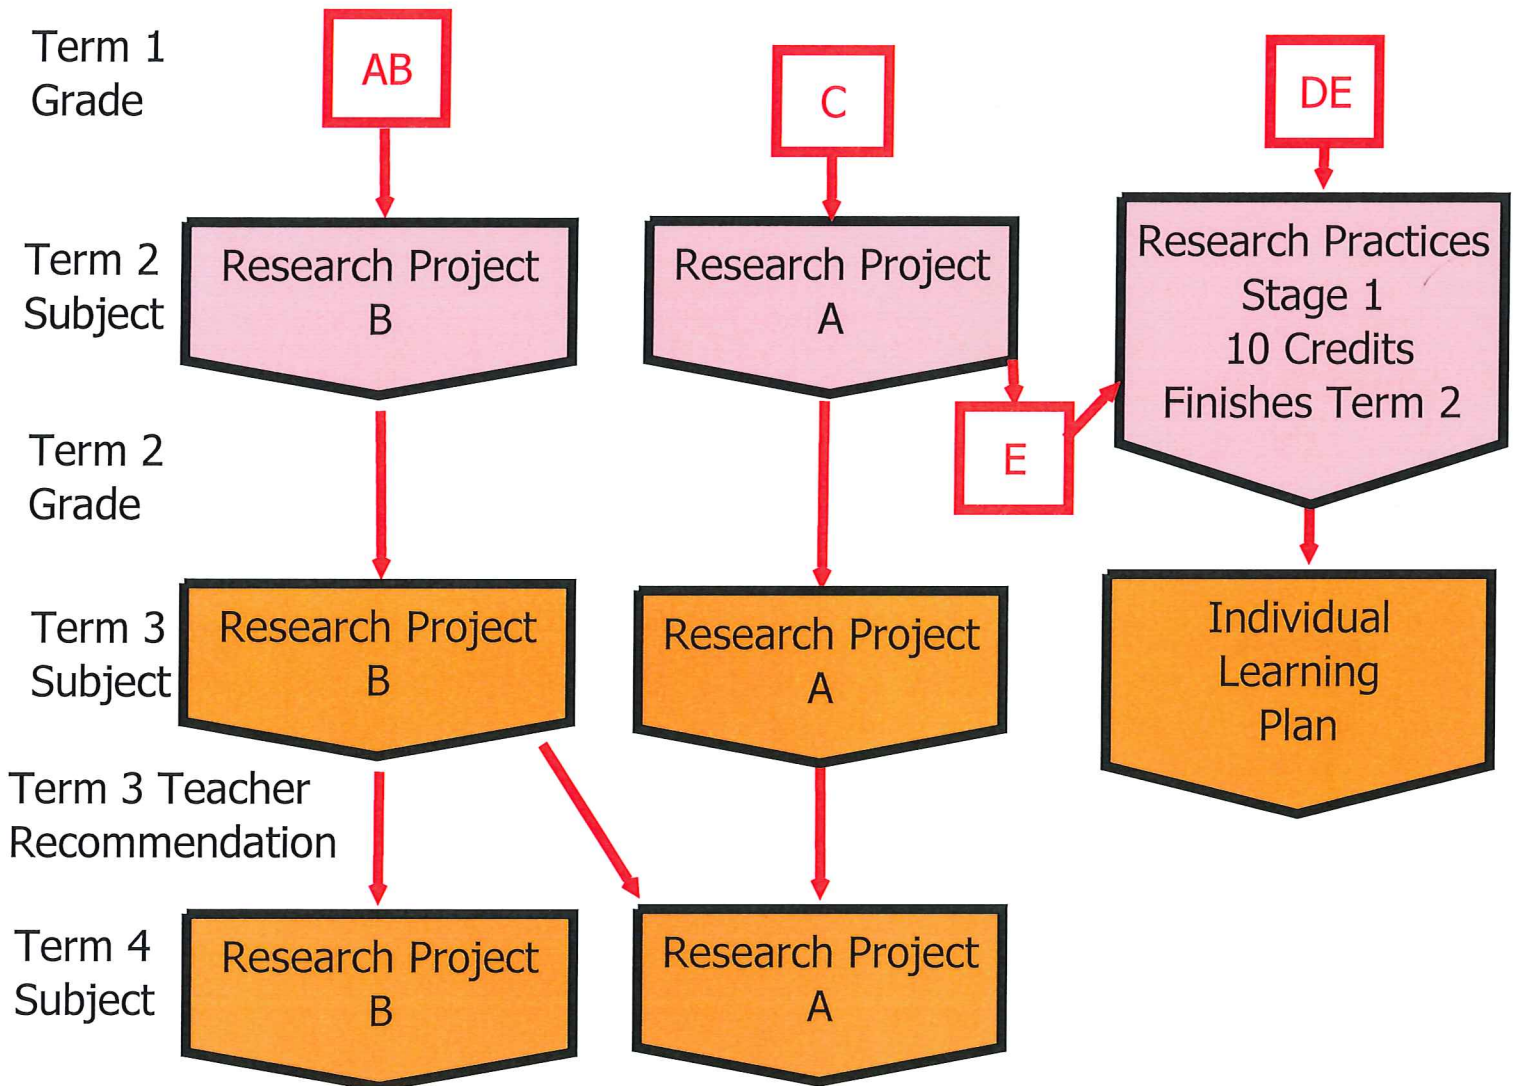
Term 1 Grade

AB

C

DE

Term 2 Subject

Research Project B

Research Project A

Research Practices Stage 1 10 Credits Finishes Term 2

E

Term 2 Grade

Term 3 Subject

Research Project B

Research Project A

Individual Learning Plan

Term 3 Teacher Recommendation

Term 4 Subject

Research Project B

Research Project A